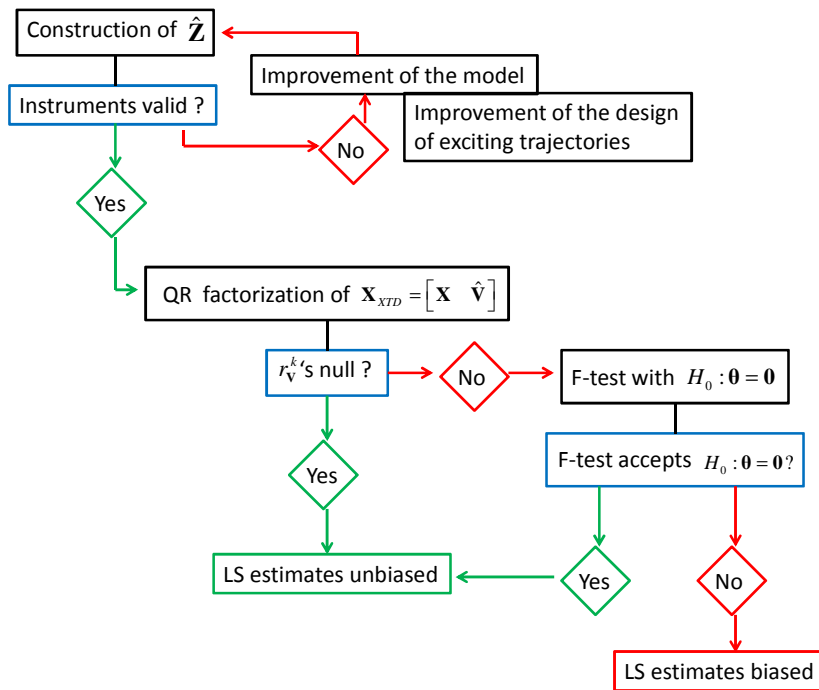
Construction of $\hat{\mathbf{Z}}$

Improvement of the model

Instruments valid ?

No

Improvement of the design of exciting trajectories

Yes

QR factorization of $\mathbf{X}_{XTD} = \begin{bmatrix} \mathbf{X} & \hat{\mathbf{V}} \end{bmatrix}$

$r_{\mathbf{V}}^{k}$'s null ?

No

F-test with $H_0 : \boldsymbol{\theta} = \mathbf{0}$

F-test accepts $H_0 : \boldsymbol{\theta} = \mathbf{0}$?

Yes

LS estimates unbiased

Yes

No

LS estimates biased